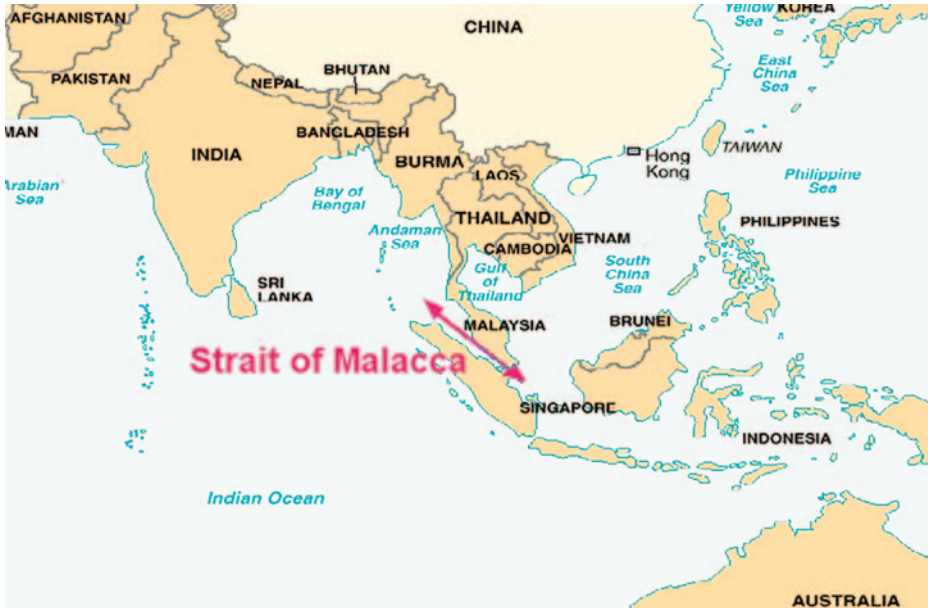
AFGHANISTAN
CHINA
Yellow Sea
KOREA
PAKISTAN
NEPAL
BHUTAN
East China Sea
MAN
BANGLADESH
INDIA
BURMA
Hong Kong
TAIWAN
Arabian Sea
Bay of Bengal
LAOS
Philippine Sea
THAILAND
PHILIPPINES
Andaman Sea
CAMBODIA
VIETNAM
Gulf of Thailand
South China Sea
SRI LANKA
MALAYSIA
BRUNEI
Strait of Malacca
SINGAPORE
INDONESIA
Indian Ocean
AUSTRALIA